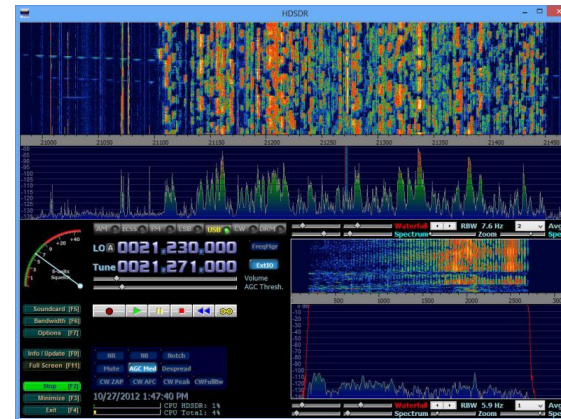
HDSDR

21000 21050 21100 21150 21200 21250 21300 21350 21400 21450

AM ECSS FM LSB USB CW DRM

LO A 0021,230,000

Tune 0021,271,000

FreqMgr

ExtIO

Volume

AGC Thresh.

S-Units Squelch

+40 +20

Soundcard [F5]

Bandwidth [F6]

Options [F7]

Info / Update [F9]

Full Screen [F11]

Stop [F2]

Minimize [F3]

Exit [F4]

NR NB Notch

Mute AGC Med Despread

CW ZAP CW AFC CW Peak CWFullBw

10/27/2012 1:47:40 PM

CPU HDSDR: 1%

CPU Total: 4%

Waterfall RBW 7.6 Hz 2 Avg

Spectrum Zoom Sp

500 1000 1500 2000 2500

-10 -20 -30 -40 -50 -60 -70 -80 -90 -100 -110 -120

Waterfall RBW 5.9 Hz 1 Avg

Spectrum Zoom